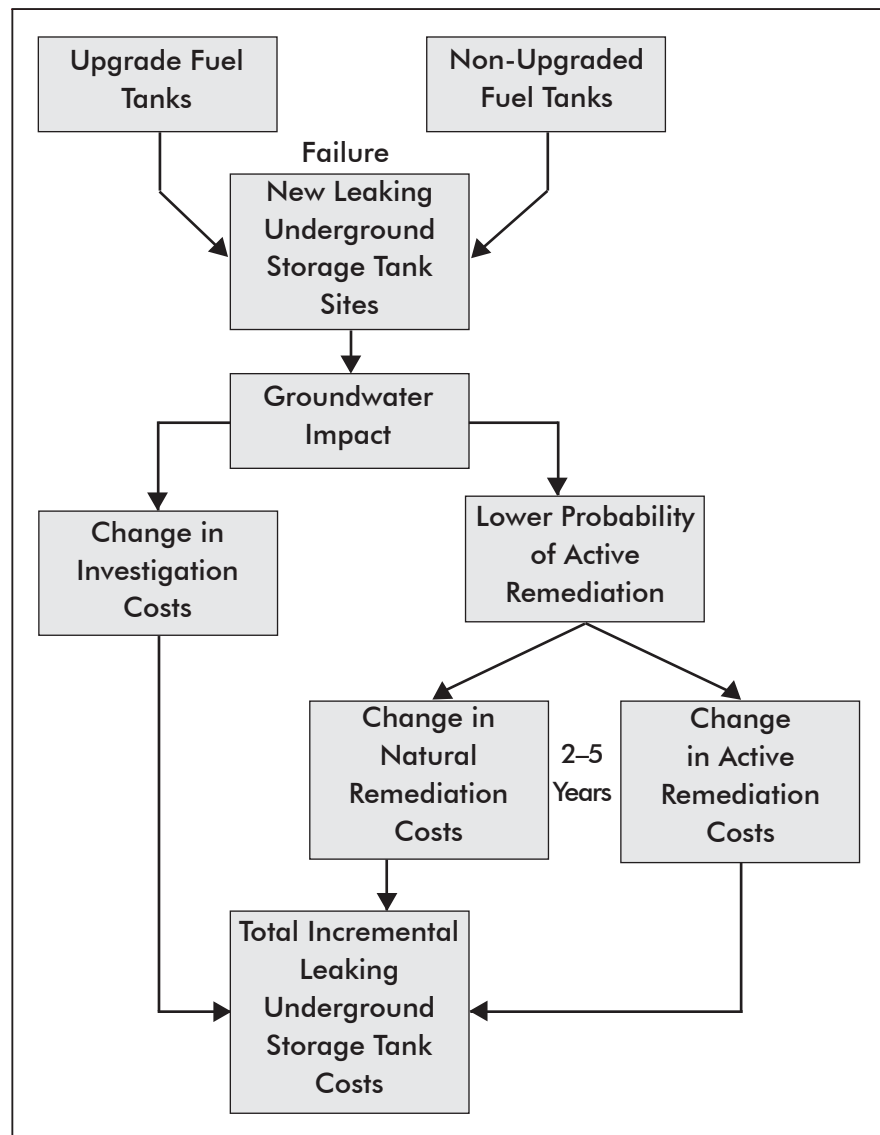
Upgrade Fuel Tanks

Non-Upgraded Fuel Tanks

Failure

New Leaking Underground Storage Tank Sites

Groundwater Impact

Change in Investigation Costs

Lower Probability of Active Remediation

Change in Natural Remediation Costs

2–5 Years

Change in Active Remediation Costs

Total Incremental Leaking Underground Storage Tank Costs